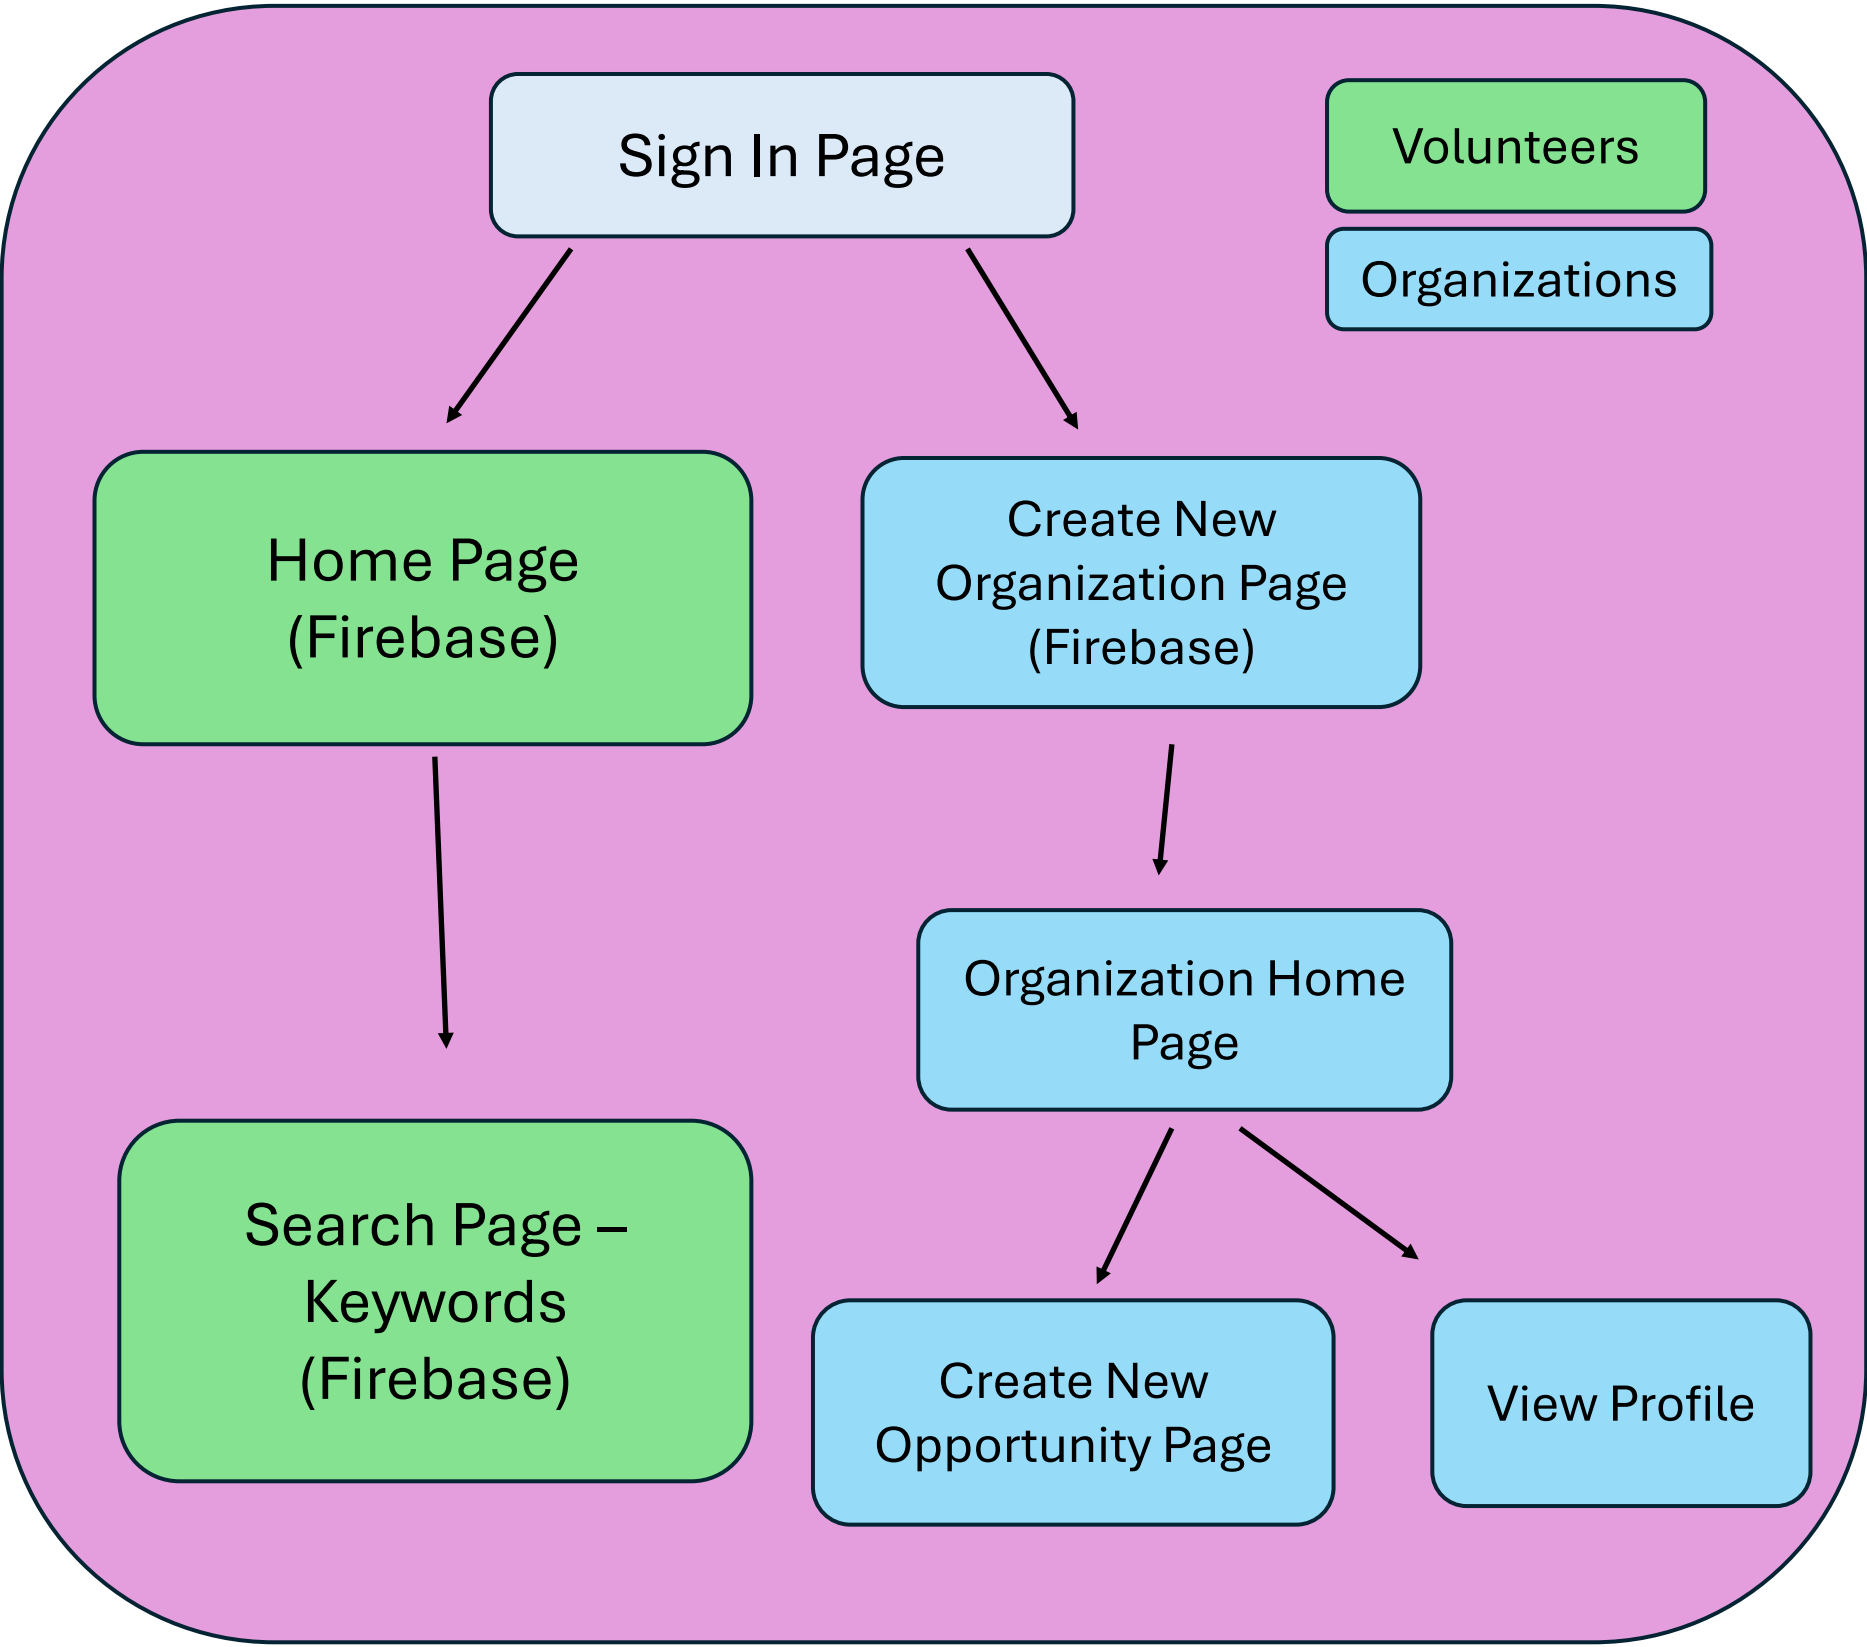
Sign In Page

Volunteers

Organizations

Home Page (Firebase)

Create New Organization Page (Firebase)

Organization Home Page

Search Page – Keywords (Firebase)

Create New Opportunity Page

View Profile